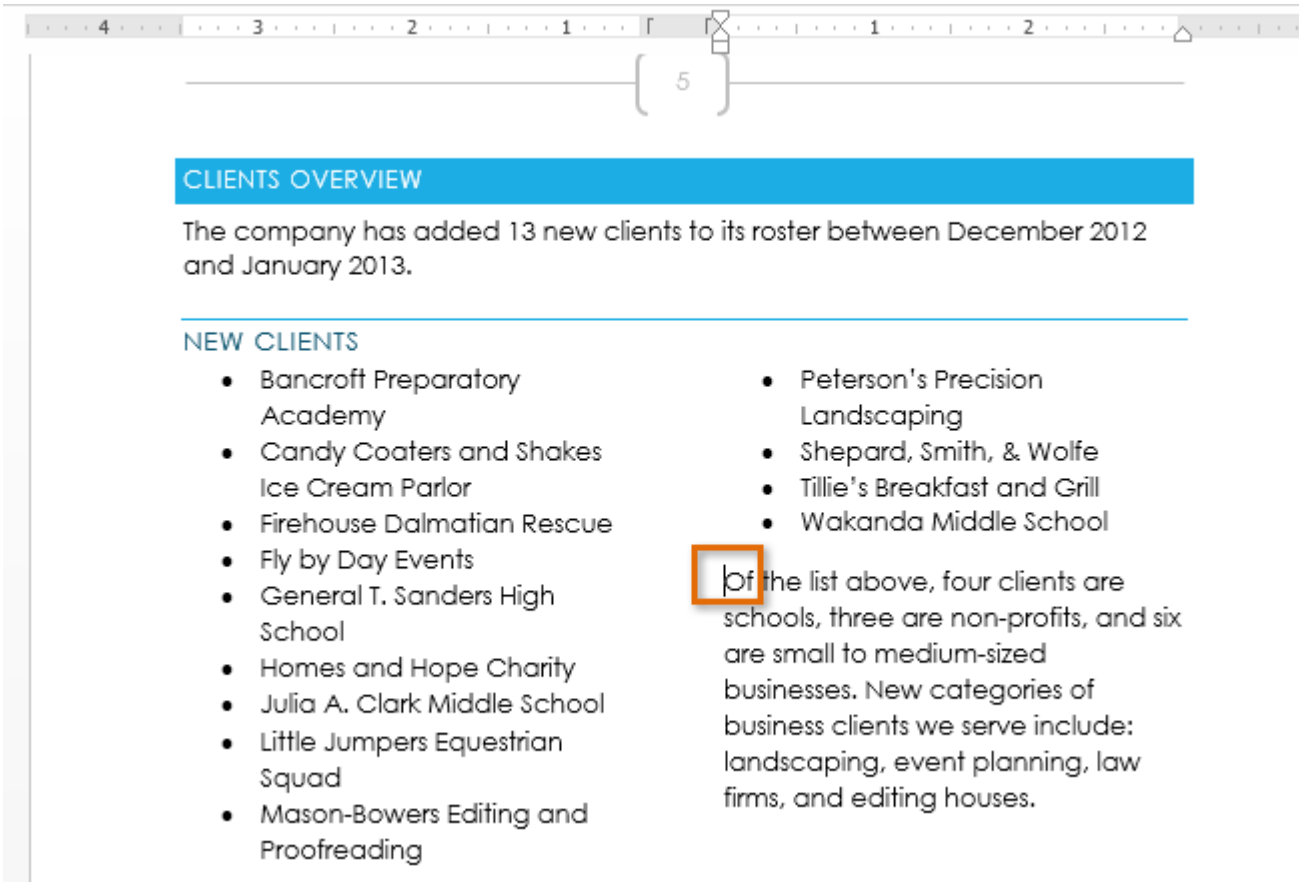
4 3 2 1 1 2

5

CLIENTS OVERVIEW

The company has added 13 new clients to its roster between December 2012 and January 2013.

NEW CLIENTS

- Bancroft Preparatory Academy
- Candy Coaters and Shakes Ice Cream Parlor
- Firehouse Dalmatian Rescue
- Fly by Day Events
- General T. Sanders High School
- Homes and Hope Charity
- Julia A. Clark Middle School
- Little Jumpers Equestrian Squad
- Mason-Bowers Editing and Proofreading

- Peterson's Precision Landscaping
- Shepard, Smith, & Wolfe
- Tillie's Breakfast and Grill
- Wakanda Middle School

Of the list above, four clients are schools, three are non-profits, and six are small to medium-sized businesses. New categories of business clients we serve include: landscaping, event planning, law firms, and editing houses.